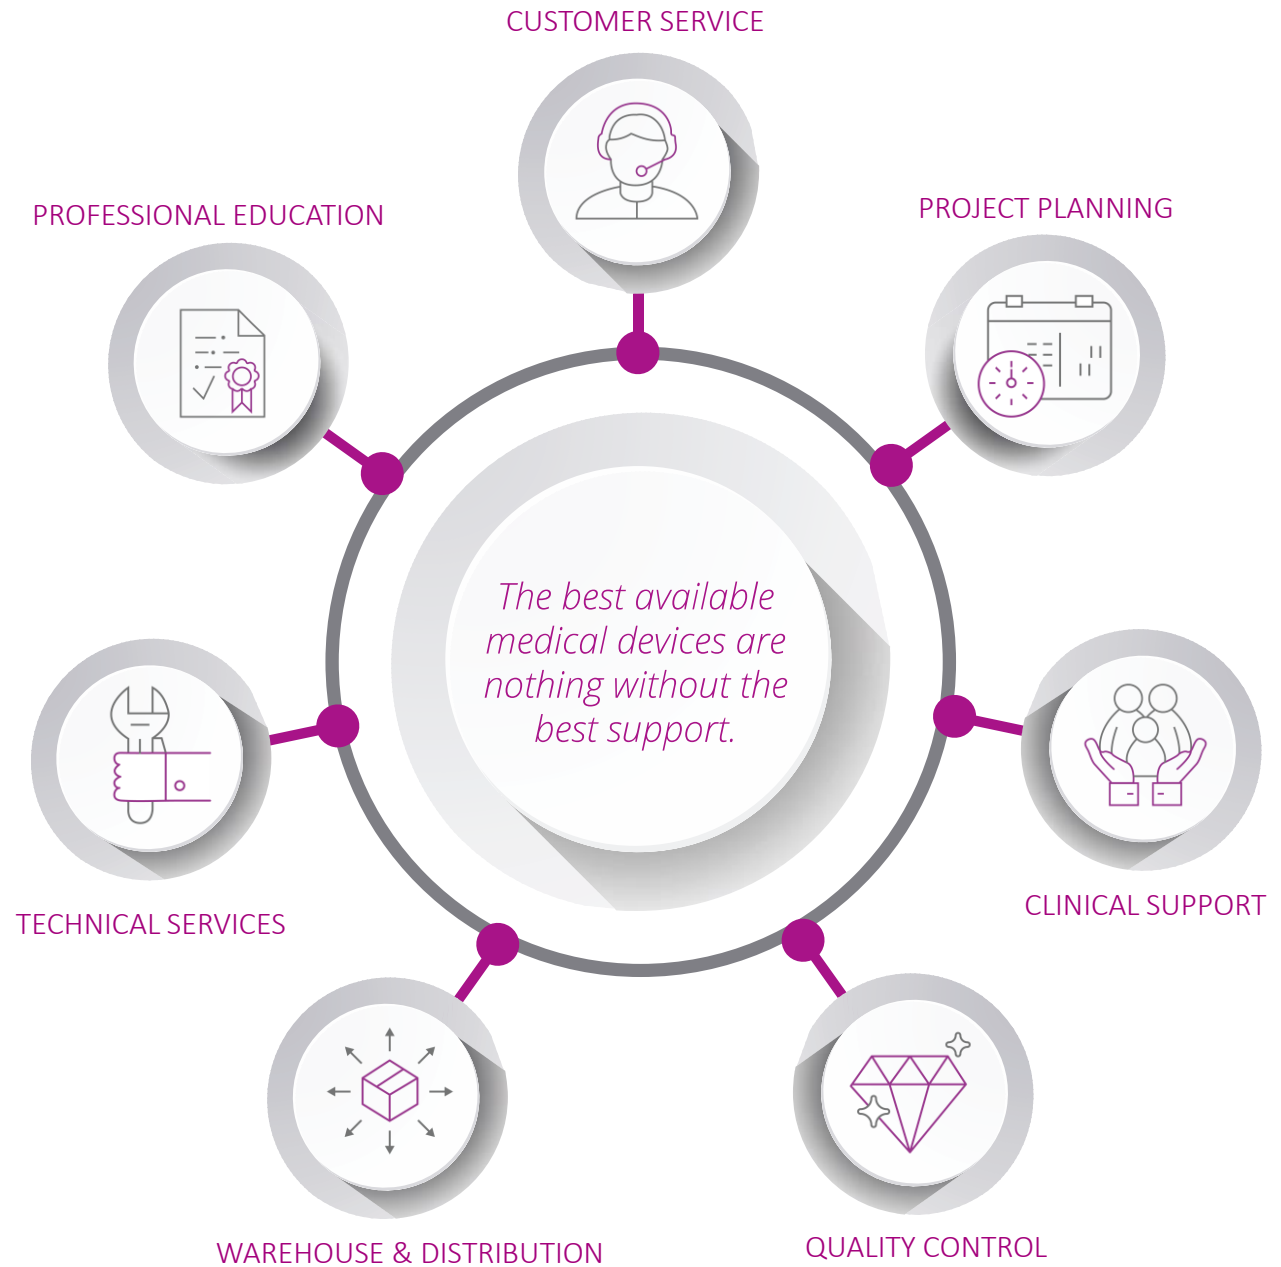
CUSTOMER SERVICE

PROFESSIONAL EDUCATION

PROJECT PLANNING

The best available medical devices are nothing without the best support.

TECHNICAL SERVICES

CLINICAL SUPPORT

WAREHOUSE & DISTRIBUTION

QUALITY CONTROL